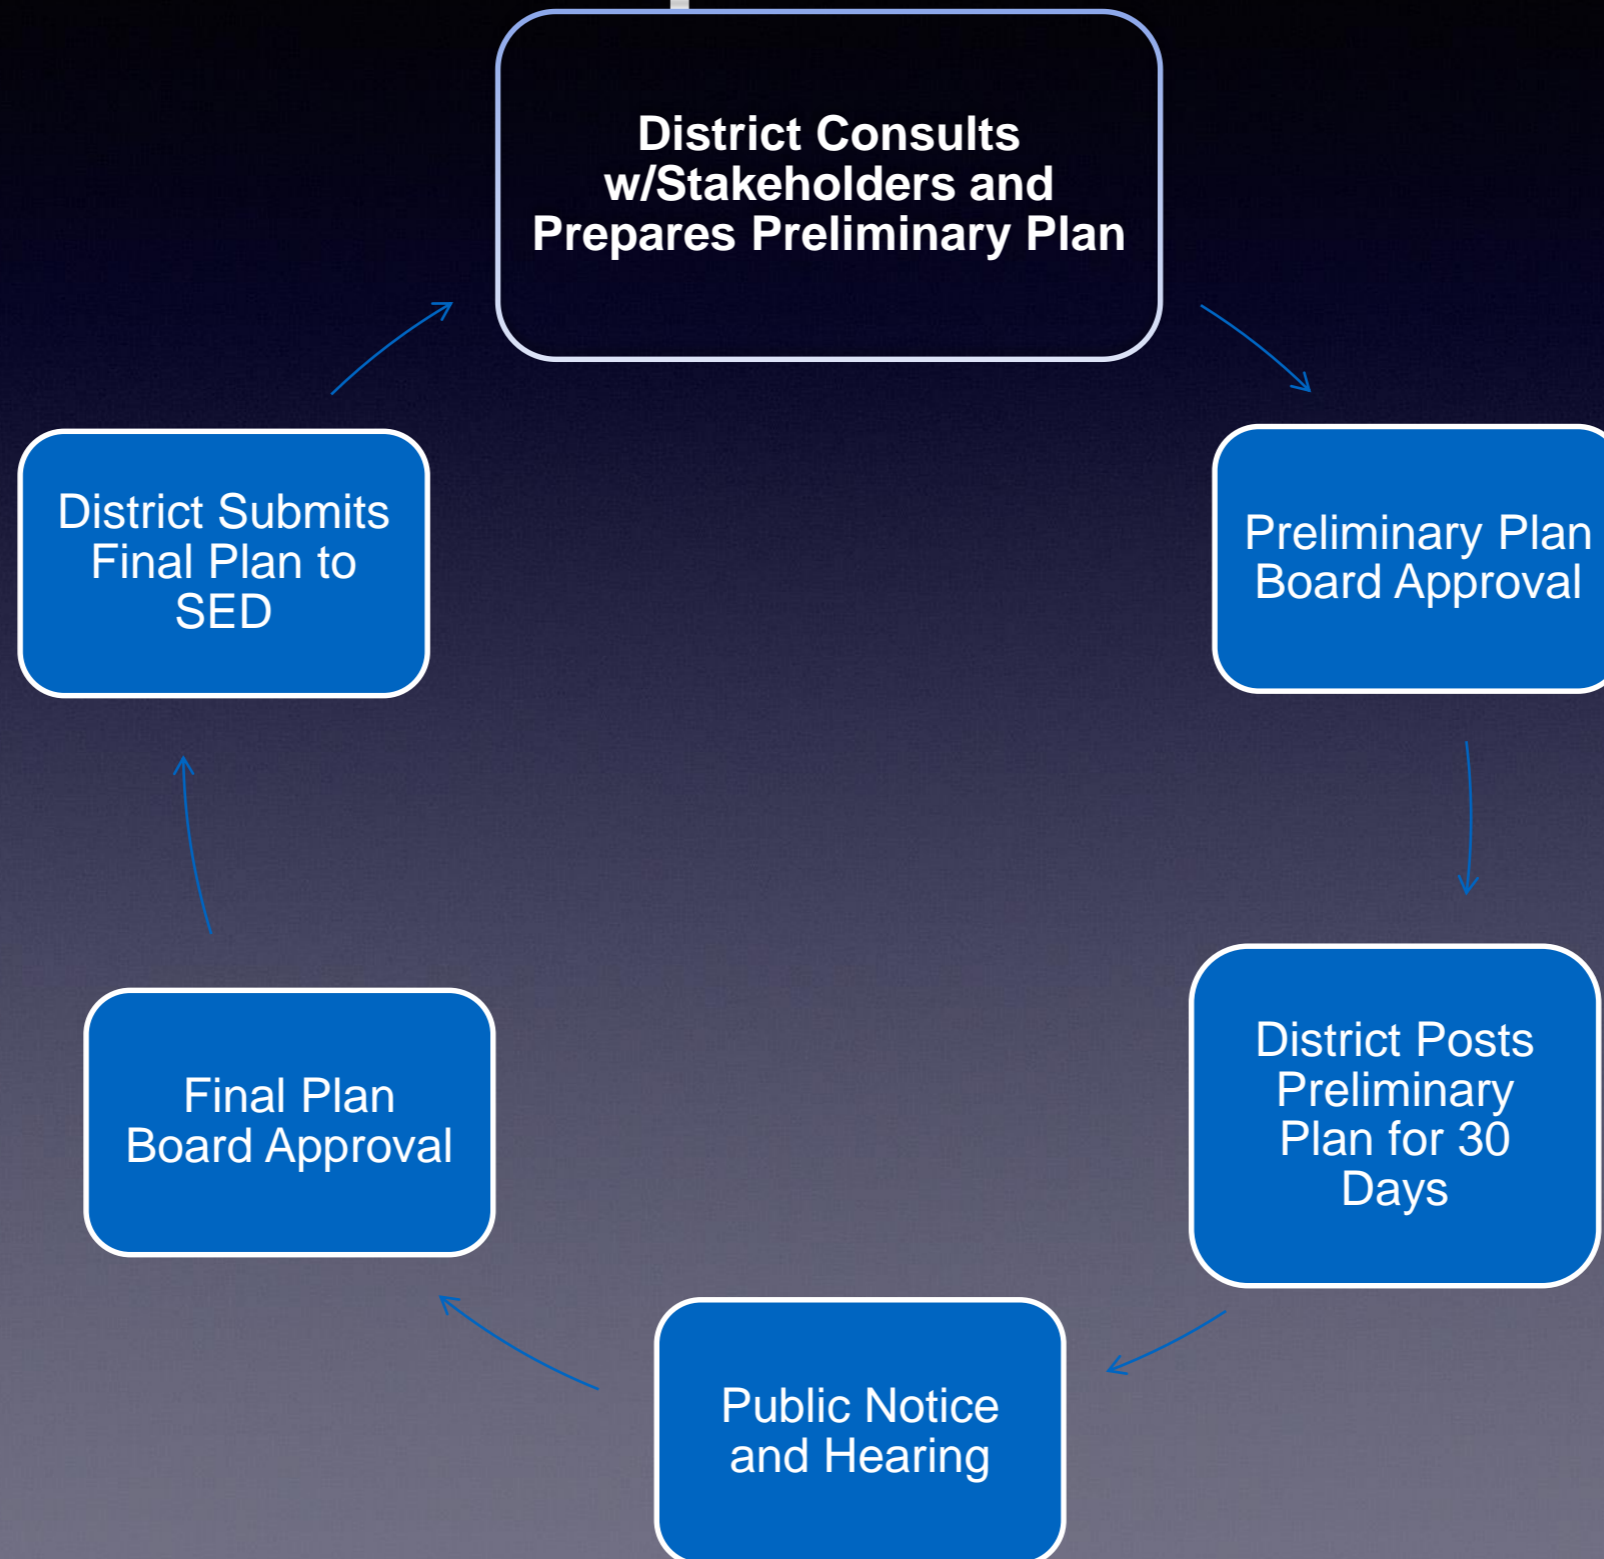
District Consults w/Stakeholders and Prepares Preliminary Plan

Preliminary Plan Board Approval

District Posts Preliminary Plan for 30 Days

Public Notice and Hearing

Final Plan Board Approval

District Submits Final Plan to SED